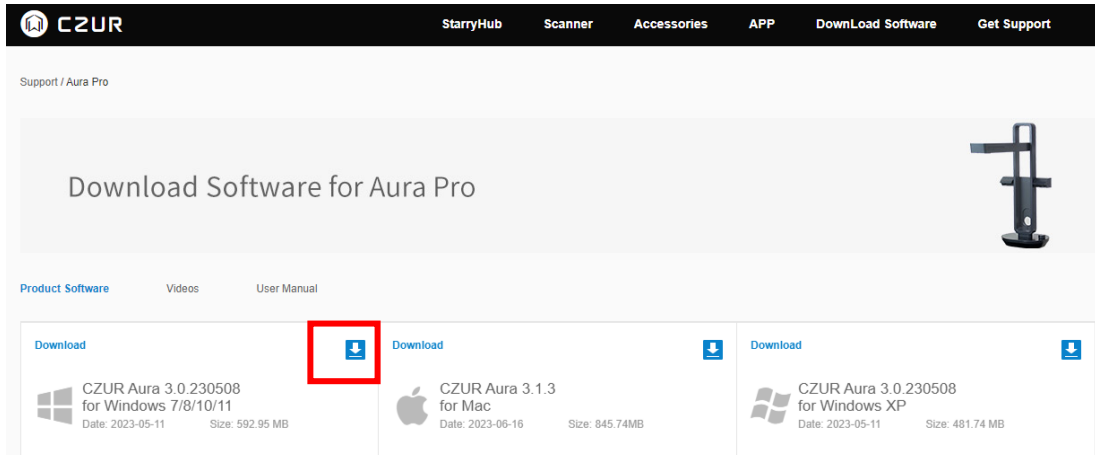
CZUR

StarryHub Scanner Accessories APP DownLoad Software Get Support

Support / Aura Pro

Download Software for Aura Pro

Product Software Videos User Manual

Download

CZUR Aura 3.0.230508 for Windows 7/8/10/11
Date: 2023-05-11 Size: 592.95 MB

Download

CZUR Aura 3.1.3 for Mac
Date: 2023-06-16 Size: 845.74MB

Download

CZUR Aura 3.0.230508 for Windows XP
Date: 2023-05-11 Size: 481.74 MB